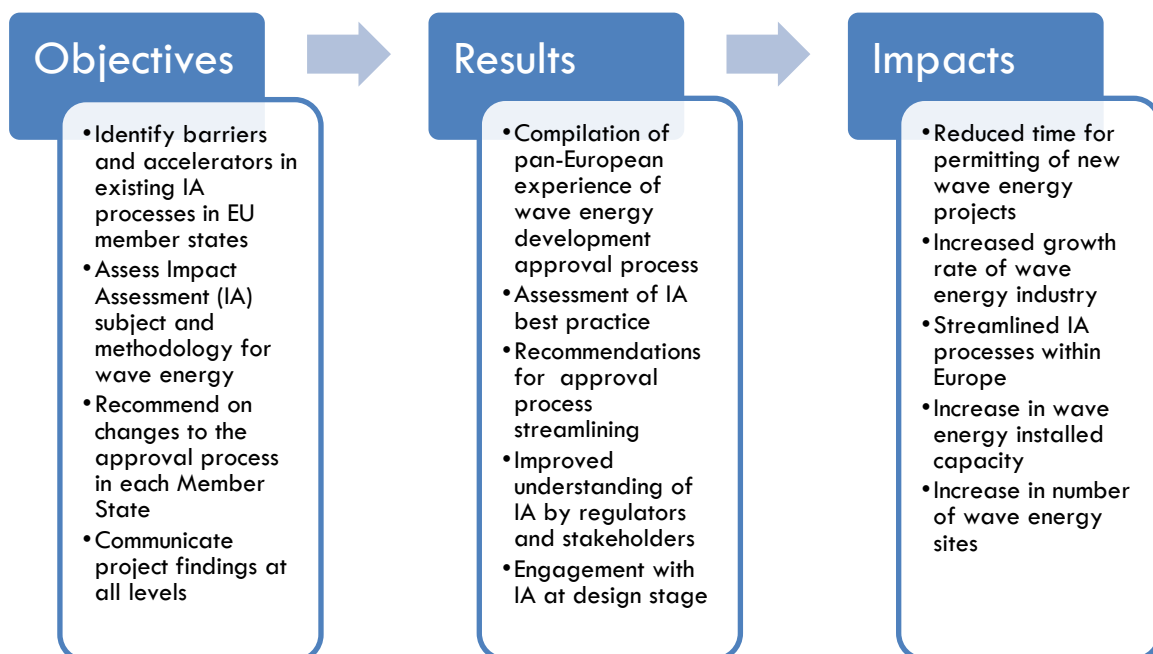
Objectives

- Identify barriers and accelerators in existing IA processes in EU member states
- Assess Impact Assessment (IA) subject and methodology for wave energy
- Recommend on changes to the approval process in each Member State
- Communicate project findings at all levels

Results

- Compilation of pan-European experience of wave energy development approval process
- Assessment of IA best practice
- Recommendations for approval process streamlining
- Improved understanding of IA by regulators and stakeholders
- Engagement with IA at design stage

Impacts

- Reduced time for permitting of new wave energy projects
- Increased growth rate of wave energy industry
- Streamlined IA processes within Europe
- Increase in wave energy installed capacity
- Increase in number of wave energy sites